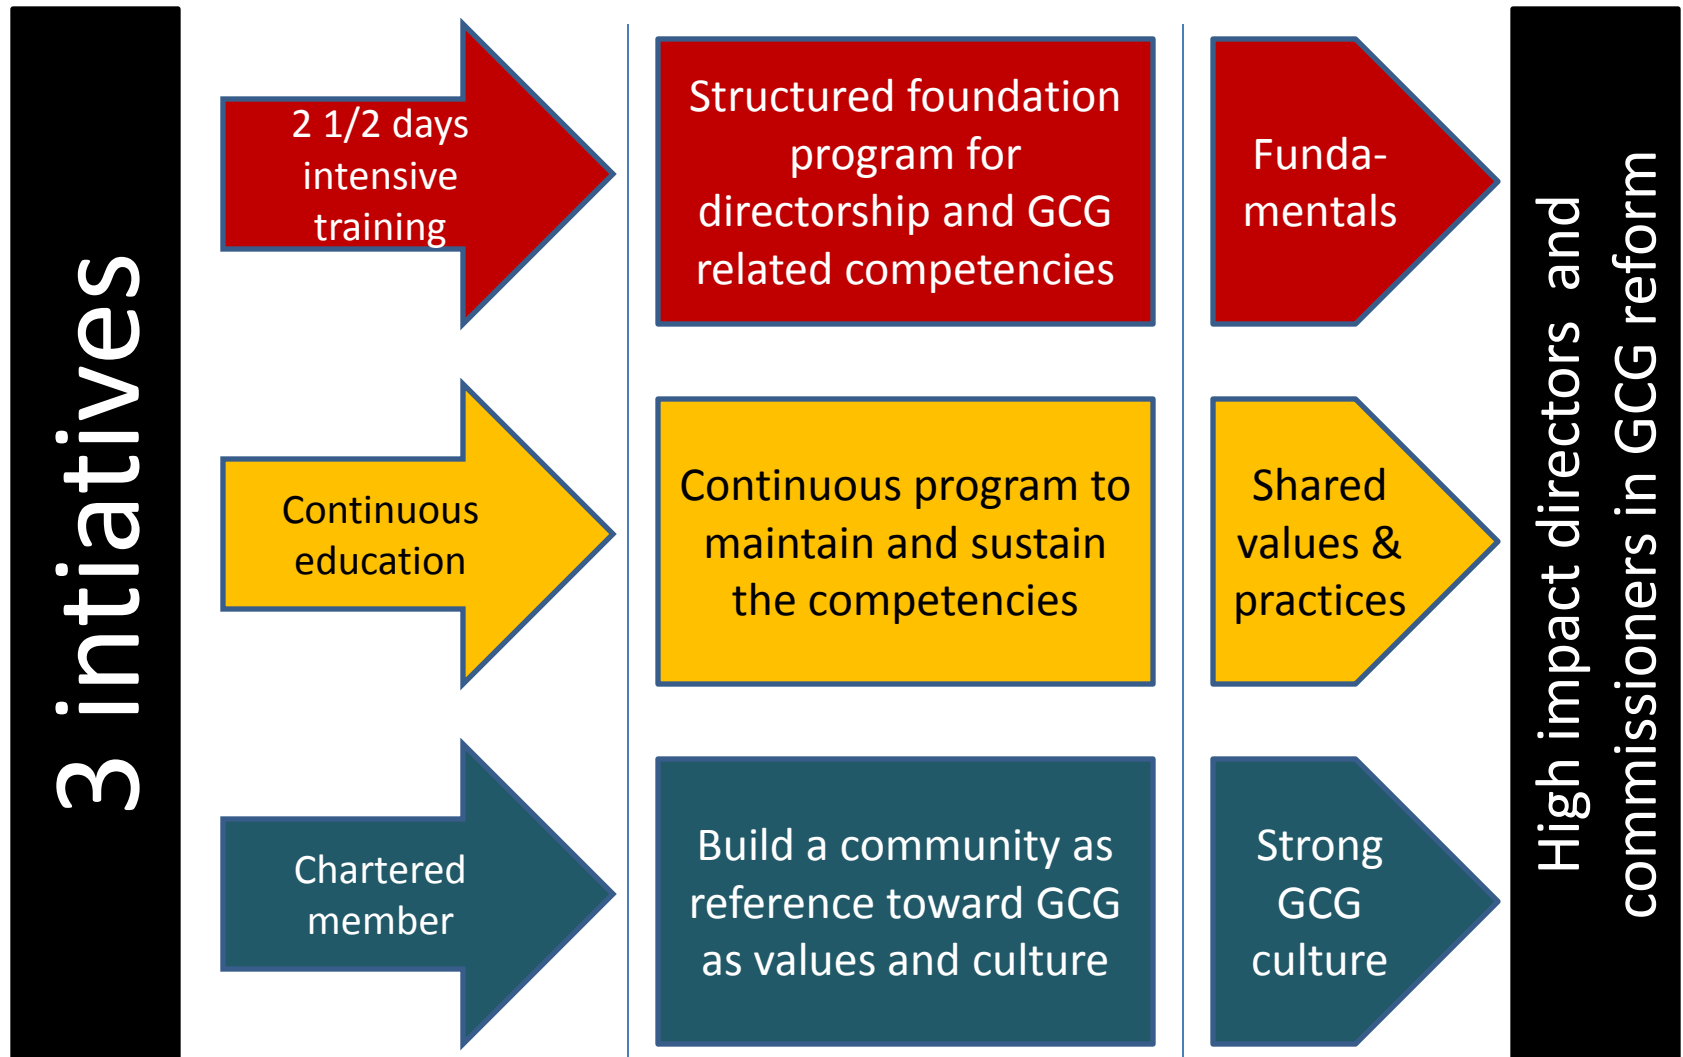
3 intiatives

2 1/2 days intensive training

Structured foundation program for directorship and GCG related competencies

Funda-mentals

Continuous education

Continuous program to maintain and sustain the competencies

Shared values & practices

Chartered member

Build a community as reference toward GCG as values and culture

Strong GCG culture

High impact directors and commissioners in GCG reform